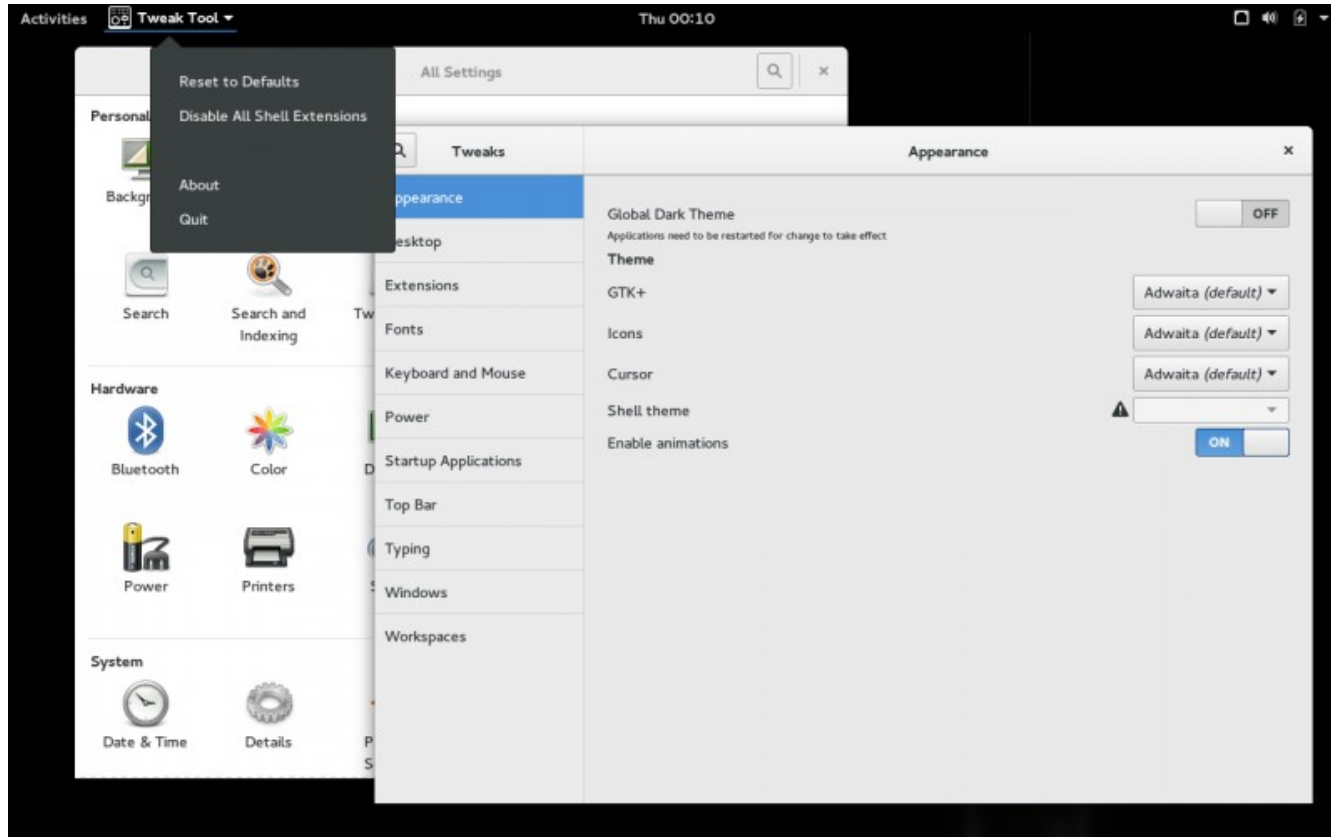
Activities Tweak Tool ▾

Thu 00:10

Reset to Defaults
Disable All Shell Extensions

About
Quit

All Settings

Personal

Backgr

Search

Search and Indexing

Tw

Hardware

Bluetooth

Color

D

Power

Printers

System

Date & Time

Details

P S

Tweaks

Appearance

ppearance
esktop
Extensions
Fonts
Keyboard and Mouse
Power
Startup Applications
Top Bar
Typing
Windows
Workspaces

Global Dark Theme
Applications need to be restarted for change to take effect
OFF

Theme
GTK+ Adwaita *(default)* ▾
Icons Adwaita *(default)* ▾
Cursor Adwaita *(default)* ▾
Shell theme
Enable animations ON